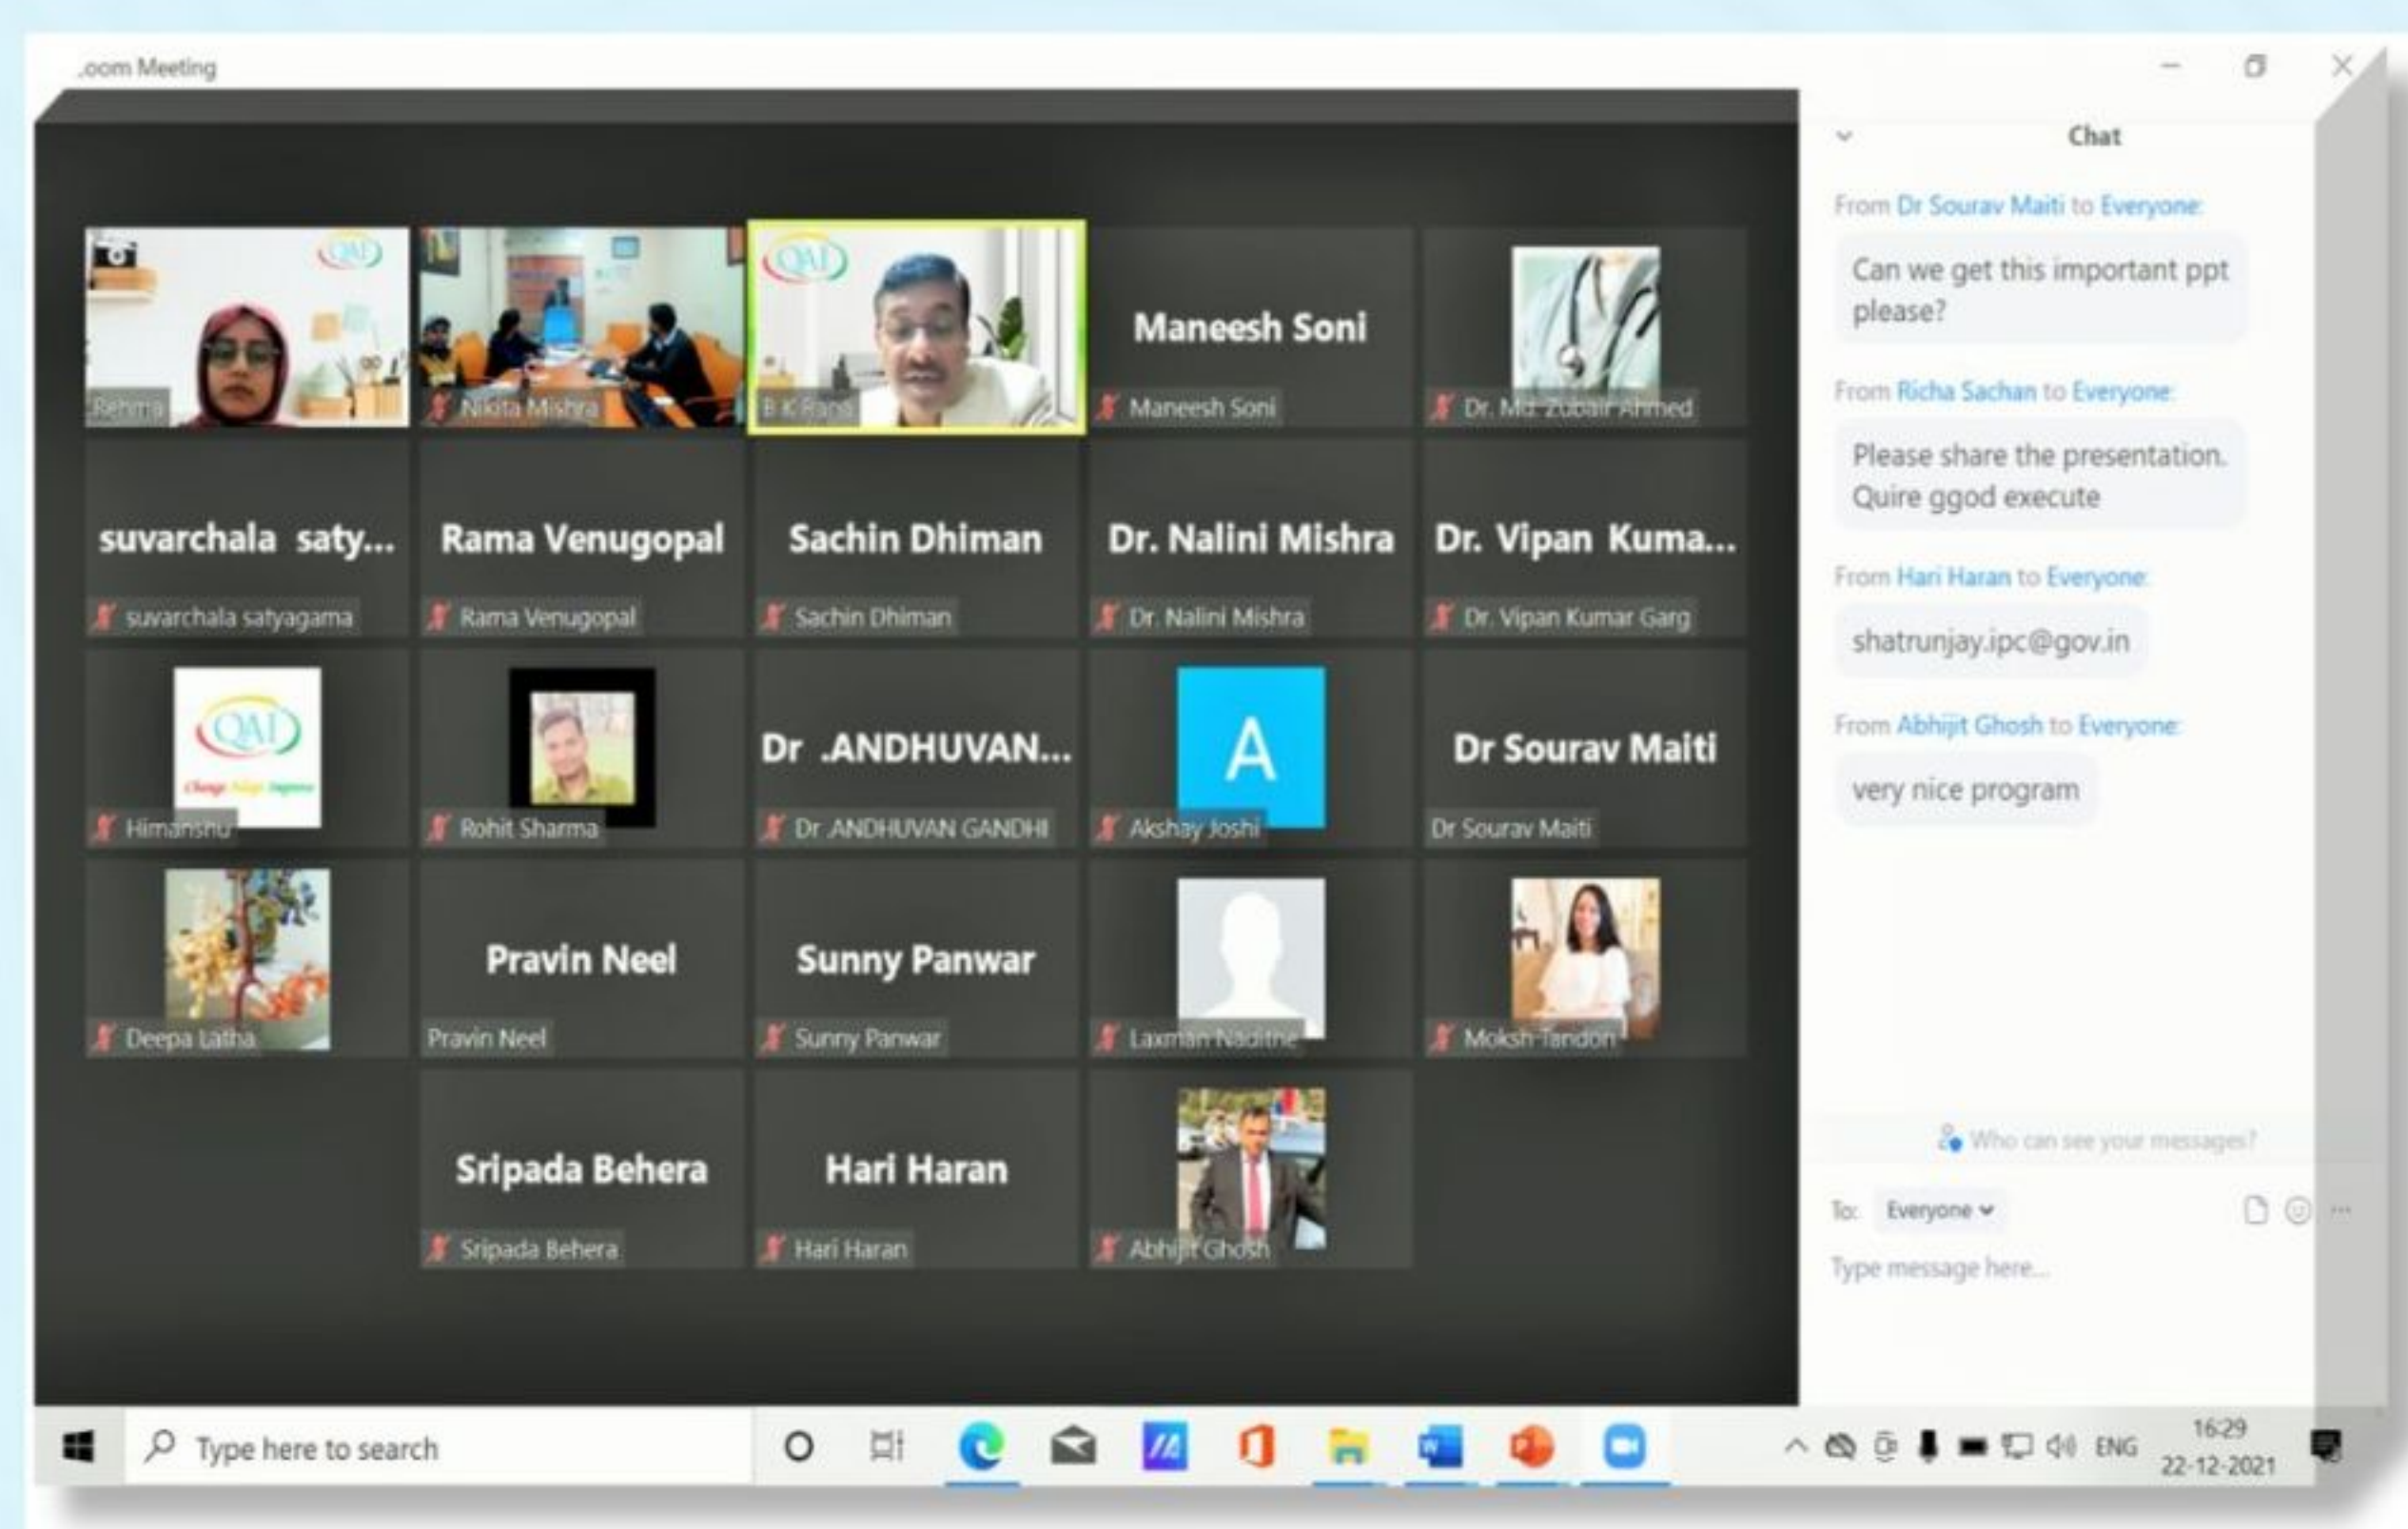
.oom Meeting

QAI
Rehma
Nikita Mishra
QAI
B K Rana
Maneesh Soni
Maneesh Soni
Dr. Md. Zubair Ahmed

suvarchala saty...
suvarchala satyagama
Rama Venugopal
Rama Venugopal
Sachin Dhiman
Sachin Dhiman
Dr. Nalini Mishra
Dr. Nalini Mishra
Dr. Vipan Kuma...
Dr. Vipan Kumar Garg

QAI
Himanshu
Rohit Sharma
Dr .ANDHUVAN...
Dr .ANDHUVAN GANDHI
A
Akshay Joshi
Dr Sourav Maiti
Dr Sourav Maiti

Deepa Latha
Pravin Neel
Pravin Neel
Sunny Panwar
Sunny Panwar
Laxman Naditne
Moksh Tandon

Sripada Behera
Sripada Behera
Hari Haran
Hari Haran
Abhijit Ghosh

Chat

From Dr Sourav Maiti to Everyone:
Can we get this important ppt please?

From Richa Sachan to Everyone:
Please share the presentation. Quire ggod execute

From Hari Haran to Everyone:
shatrunjay.ipc@gov.in

From Abhijit Ghosh to Everyone:
very nice program

Who can see your messages?
To: Everyone
Type message here...

Type here to search
ENG
16:29
22-12-2021